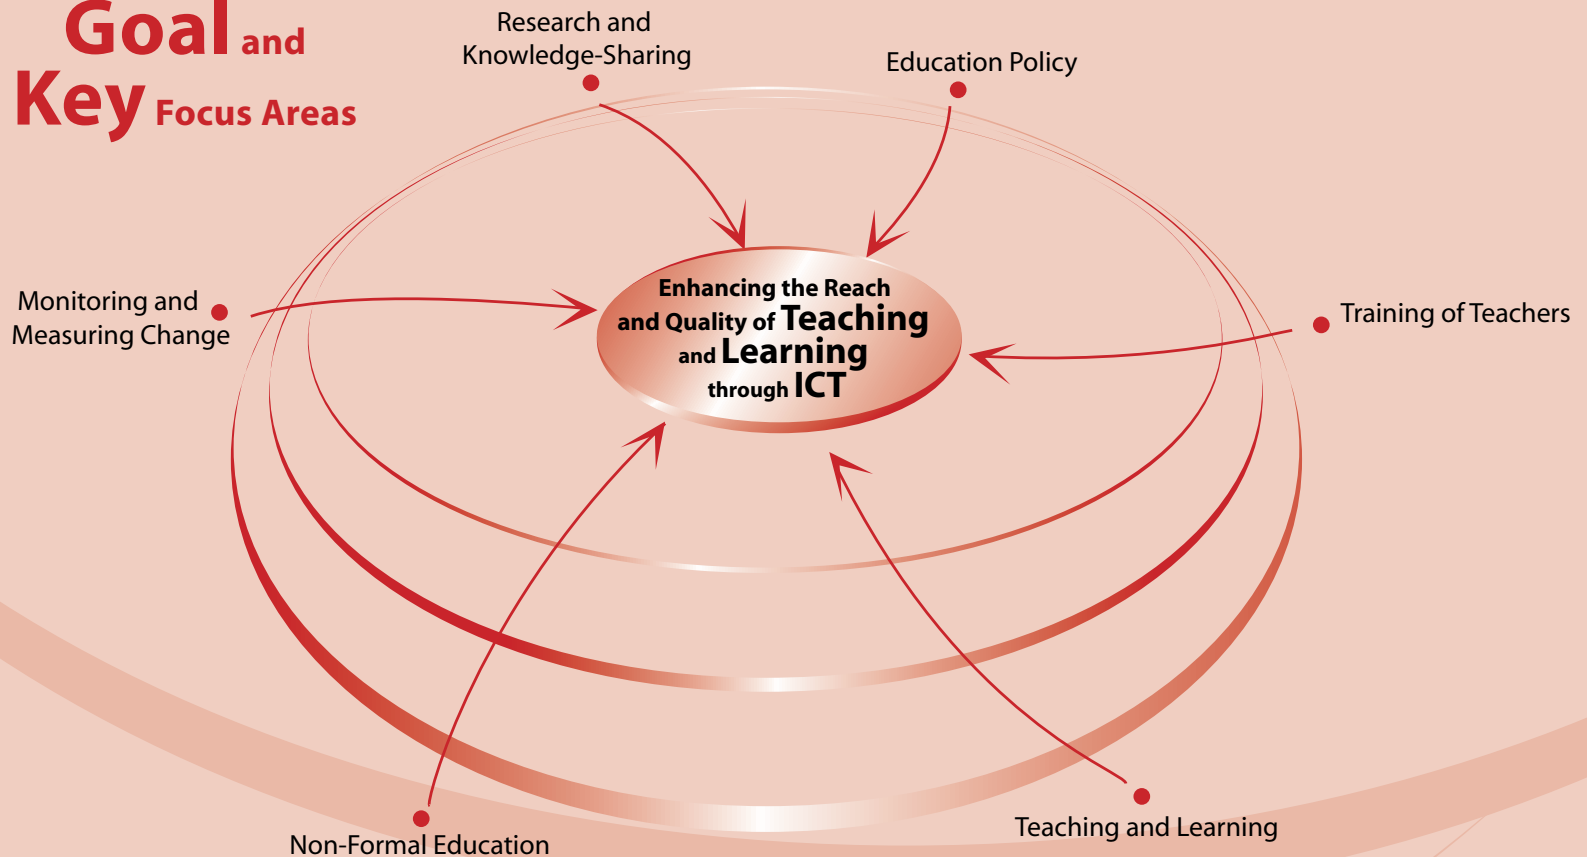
Goal and Key Focus Areas

Research and Knowledge-Sharing

Education Policy

Monitoring and Measuring Change

Enhancing the Reach and Quality of Teaching and Learning through ICT

Training of Teachers

Non-Formal Education

Teaching and Learning